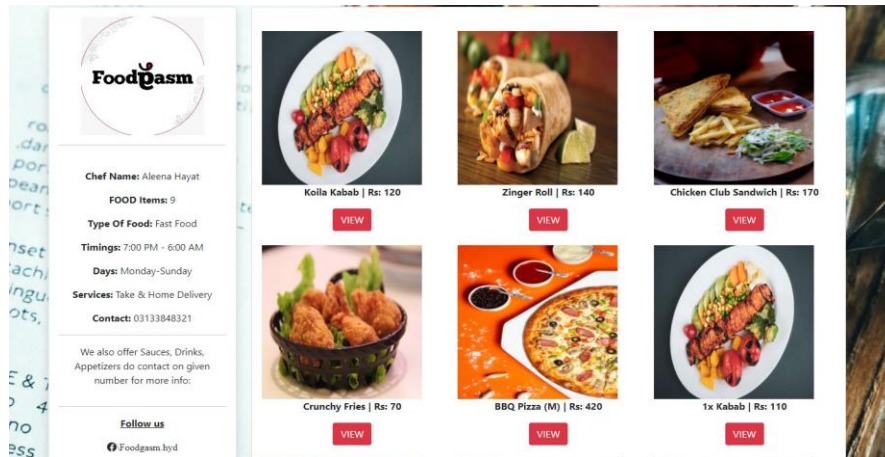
Foodgasm

Chef Name: Aleena Hayat

FOOD Items: 9

Type Of Food: Fast Food

Timings: 7:00 PM - 6:00 AM

Days: Monday-Sunday

Services: Take & Home Delivery

Contact: 03133848321

We also offer Sauces, Drinks, Appetizers do contact on given number for more info:

Follow us

Foodgasm.hyd

Koila Kabab | Rs: 120

VIEW

Zinger Roll | Rs: 140

VIEW

Chicken Club Sandwich | Rs: 170

VIEW

Crunchy Fries | Rs: 70

VIEW

BBQ Pizza (M) | Rs: 420

VIEW

1x Kabab | Rs: 110

VIEW